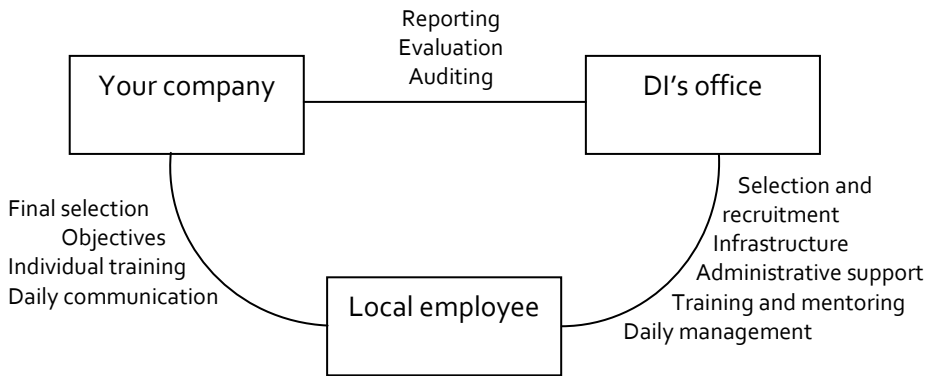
Reporting
Evaluation
Auditing

Your company

DI’s office

Final selection
Objectives
Individual training
Daily communication

Selection and recruitment
Infrastructure
Administrative support
Training and mentoring
Daily management

Local employee